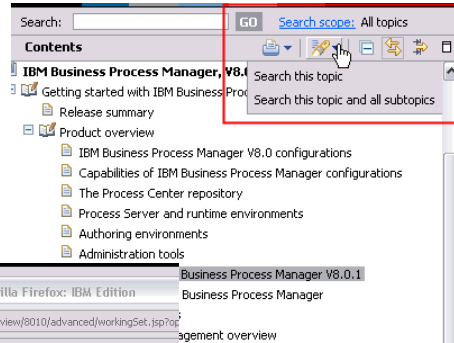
Search: GO Search scope: All topics

Contents

IBM Business Process Manager, V8.0

Getting started with IBM Business Proc

Search this topic

Search this topic and all subtopics

Release summary

Product overview

IBM Business Process Manager V8.0 configurations

Capabilities of IBM Business Process Manager configurations

The Process Center repository

Process Server and runtime environments

Authoring environments

Administration tools

Business Process Manager V8.0.1

Business Process Manager

illa Firefox: IBM Edition

view/8010/advanced/workingSet.jsp?op

agement overview